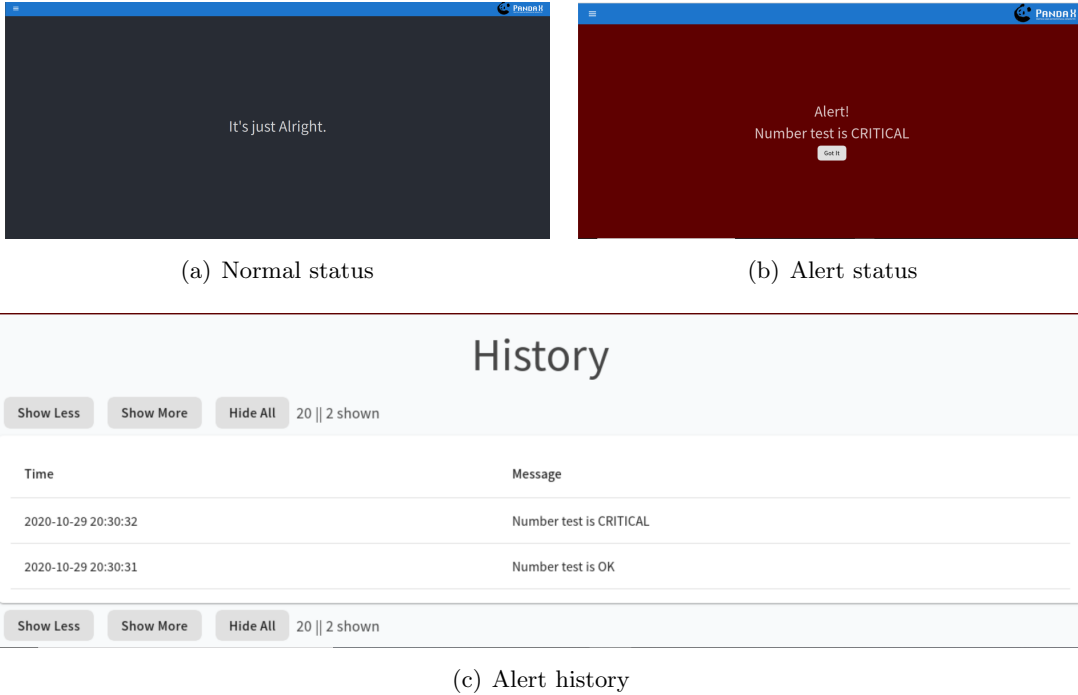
PandaX

It's just Alright.

PandaX

Alert!
Number test is CRITICAL
Got It

(a) Normal status

(b) Alert status

History

Show Less Show More Hide All 20 || 2 shown

| Time | Message |
|---|---|
| 2020-10-29 20:30:32 | Number test is CRITICAL |
| 2020-10-29 20:30:31 | Number test is OK |

Show Less Show More Hide All 20 || 2 shown

(c) Alert history